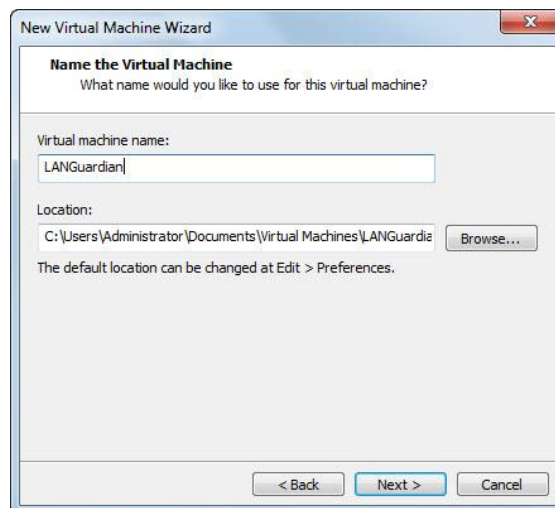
New Virtual Machine Wizard

Name the Virtual Machine
What name would you like to use for this virtual machine?

Virtual machine name:

LANGuardian

Location:

C:\Users\Administrator\Documents\Virtual Machines\LANGuardia

Browse...

The default location can be changed at Edit > Preferences.

< Back

Next >

Cancel